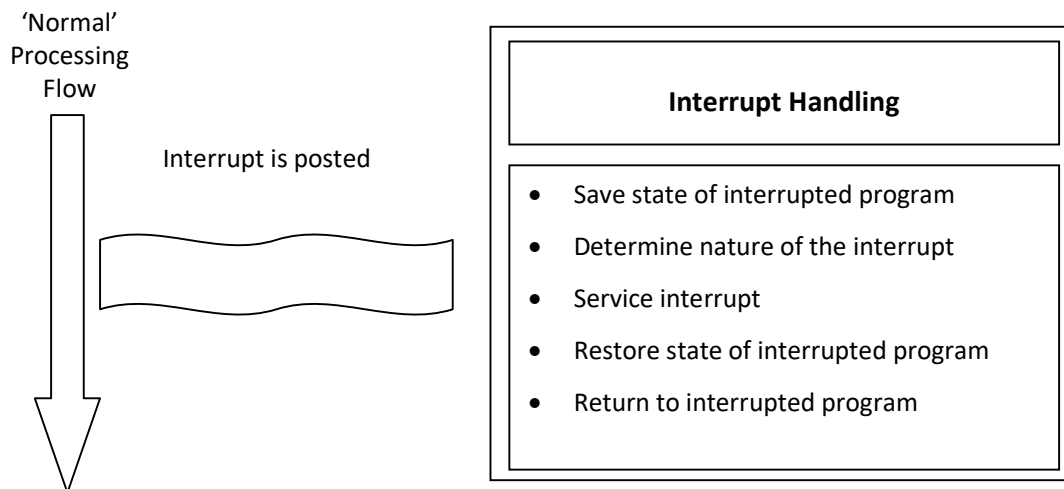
'Normal' Processing Flow

Interrupt is posted

**Interrupt Handling**

- Save state of interrupted program
- Determine nature of the interrupt
- Service interrupt
- Restore state of interrupted program
- Return to interrupted program